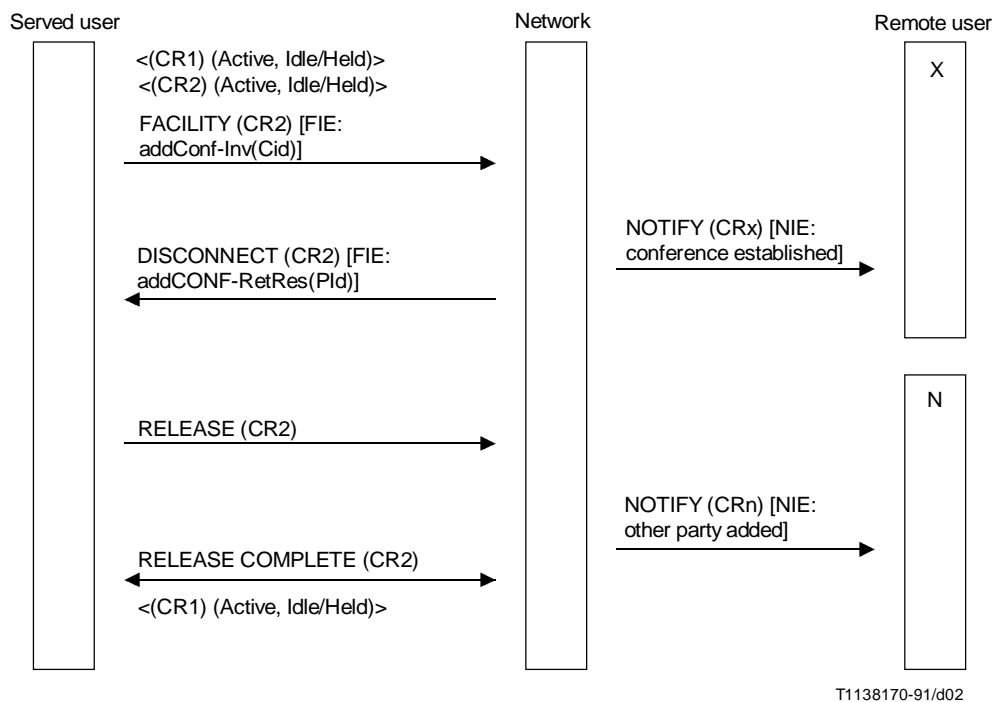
Served user

Network

Remote user

<(CR1) (Active, Idle/Held)>
<(CR2) (Active, Idle/Held)>

X

FACILITY (CR2) [FIE: addConf-Inv(Cid)]

NOTIFY (CRx) [NIE: conference established]

DISCONNECT (CR2) [FIE: addCONF-RetRes(PId)]

N

RELEASE (CR2)

NOTIFY (CRn) [NIE: other party added]

RELEASE COMPLETE (CR2)

<(CR1) (Active, Idle/Held)>

T1138170-91/d02